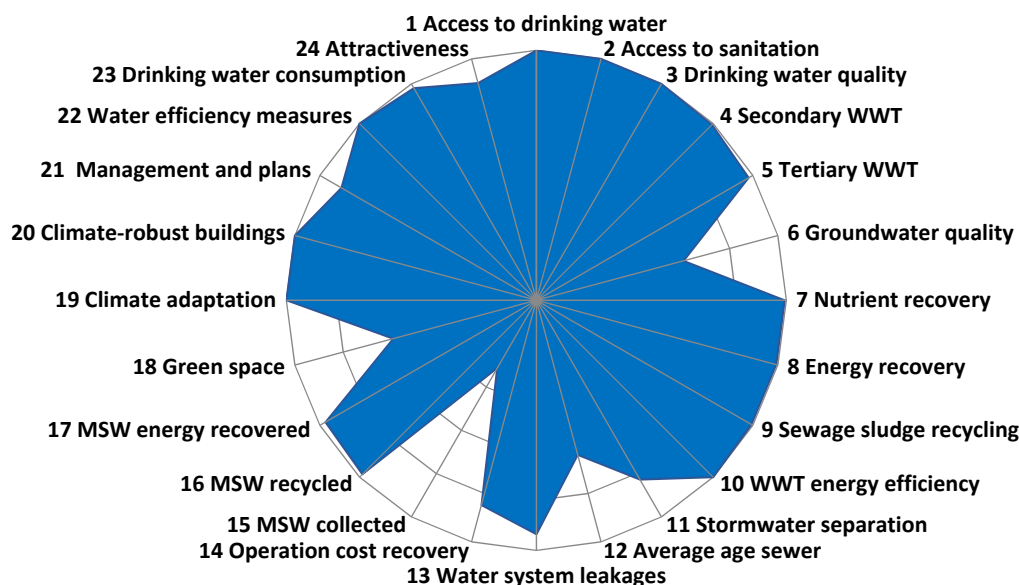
1 Access to drinking water
2 Access to sanitation
3 Drinking water quality
4 Secondary WWT
5 Tertiary WWT
6 Groundwater quality
7 Nutrient recovery
8 Energy recovery
9 Sewage sludge recycling
10 WWT energy efficiency
11 Stormwater separation
12 Average age sewer
13 Water system leakages
14 Operation cost recovery
15 MSW collected
16 MSW recycled
17 MSW energy recovered
18 Green space
19 Climate adaptation
20 Climate-robust buildings
21 Management and plans
22 Water efficiency measures
23 Drinking water consumption
24 Attractiveness